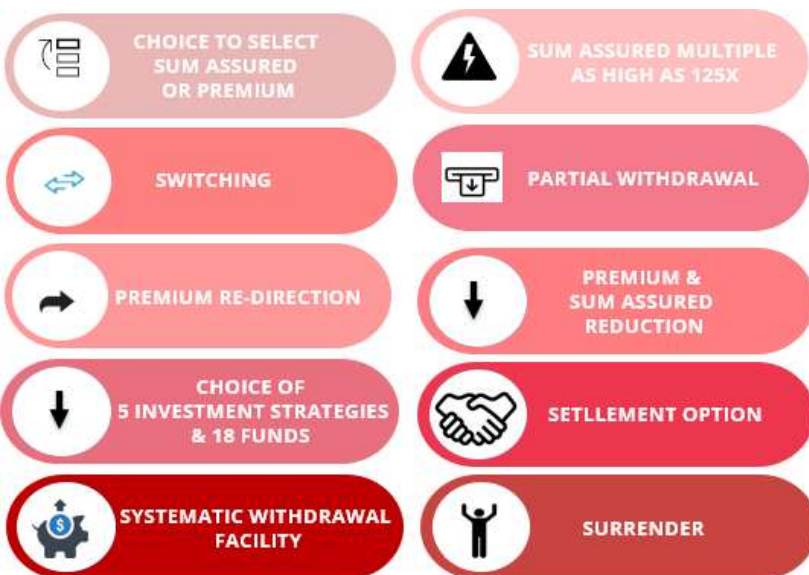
CHOICE TO SELECT SUM ASSURED OR PREMIUM

SUM ASSURED MULTIPLE AS HIGH AS 125X

SWITCHING

PARTIAL WITHDRAWAL

PREMIUM RE-DIRECTION

PREMIUM & SUM ASSURED REDUCTION

CHOICE OF 5 INVESTMENT STRATEGIES & 18 FUNDS

SETLLEMENT OPTION

SYSTEMATIC WITHDRAWAL FACILITY

SURRENDER